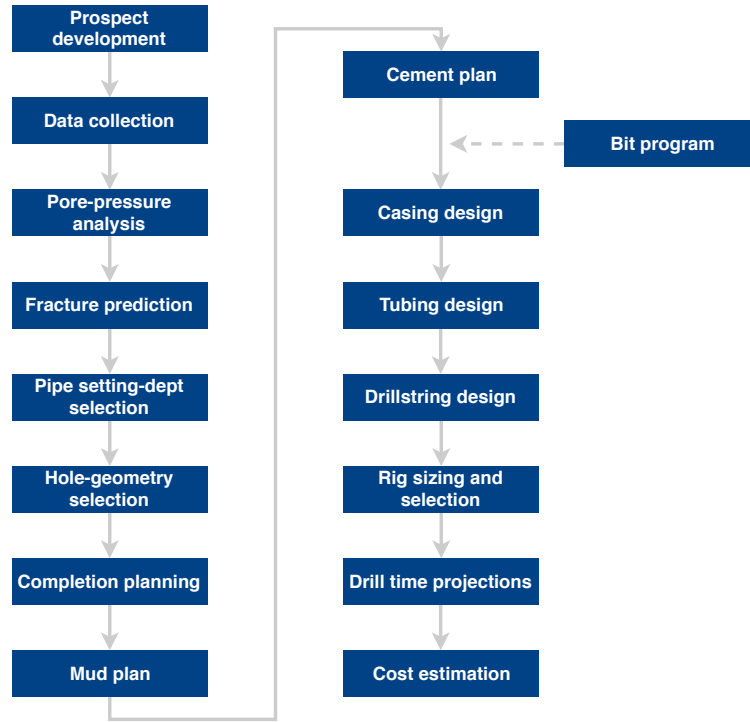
Prospect development

Data collection

Pore-pressure analysis

Fracture prediction

Pipe setting-dept selection

Hole-geometry selection

Completion planning

Mud plan

Cement plan

Bit program

Casing design

Tubing design

Drillstring design

Rig sizing and selection

Drill time projections

Cost estimation